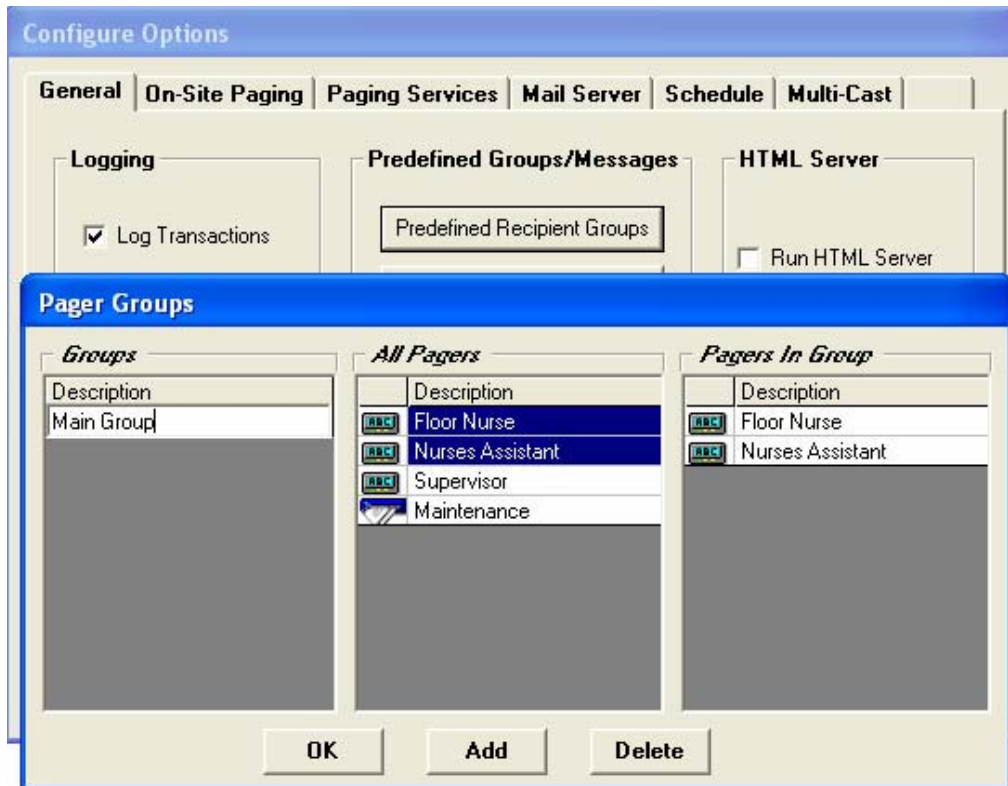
Configure Options

General | On-Site Paging | Paging Services | Mail Server | Schedule | Multi-Cast

Logging

Log Transactions

Predefined Groups/Messages

Predefined Recipient Groups

HTML Server

Run HTML Server

Pager Groups

Groups

| Description |
|---|
| Main Group |

All Pagers

| | Description |
|---|---|
| ABC | Floor Nurse |
| ABC | Nurses Assistant |
| ABC | Supervisor |
| | Maintenance |

Pagers In Group

| | Description |
|---|---|
| ABC | Floor Nurse |
| ABC | Nurses Assistant |

OK Add Delete